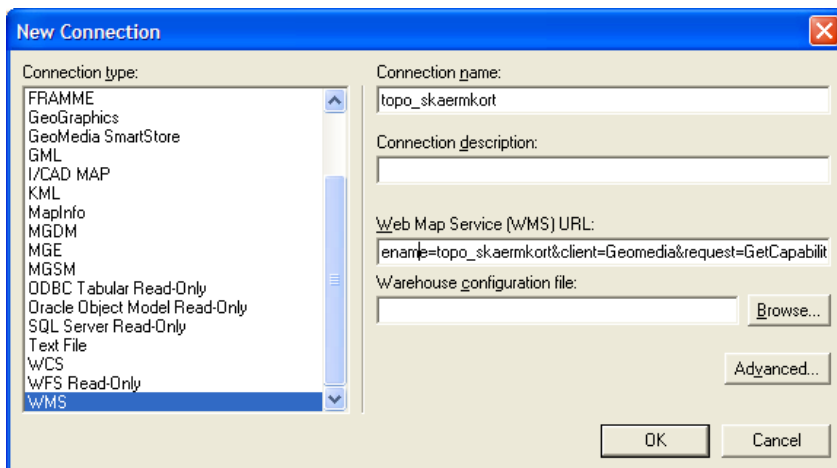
New Connection

Connection type:

FRAMME
GeoGraphics
GeoMedia SmartStore
GML
I/CAD MAP
KML
MapInfo
MGDM
MGE
MGSM
ODBC Tabular Read-Only
Oracle Object Model Read-Only
SQL Server Read-Only
Text File
WCS
WFS Read-Only
WMS

Connection name:

topo_skaermkort

Connection description:

Web Map Service (WMS) URL:

ename=topo_skaermkort&client=Geomedia&request=GetCapabilit

Warehouse configuration file:

Browse...

Advanced...

OK

Cancel